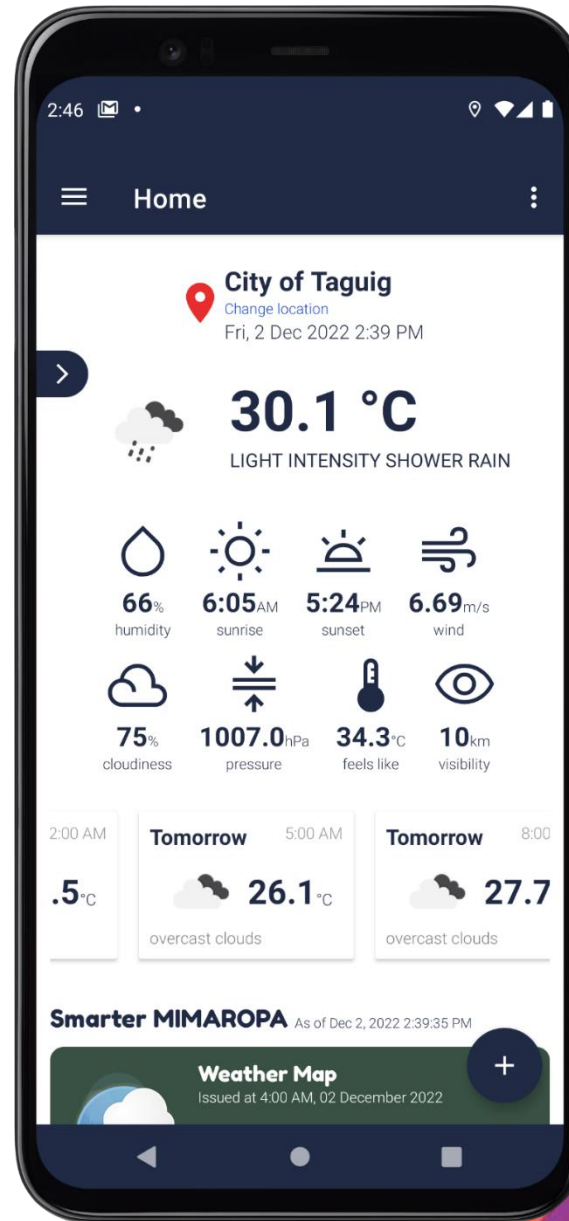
2:46

Home

City of Taguig
Change location
Fri, 2 Dec 2022 2:39 PM

30.1 °C
LIGHT INTENSITY SHOWER RAIN

66% humidity
6:05AM sunrise
5:24PM sunset
6.69m/s wind
75% cloudiness
1007.0hPa pressure
34.3°C feels like
10km visibility

2:00 AM
.5°C

Tomorrow 5:00 AM
26.1°C
overcast clouds

Tomorrow 8:00
27.7
overcast clouds

Smarter MIMAROPA As of Dec 2, 2022 2:39:35 PM

Weather Map
Issued at 4:00 AM, 02 December 2022

+